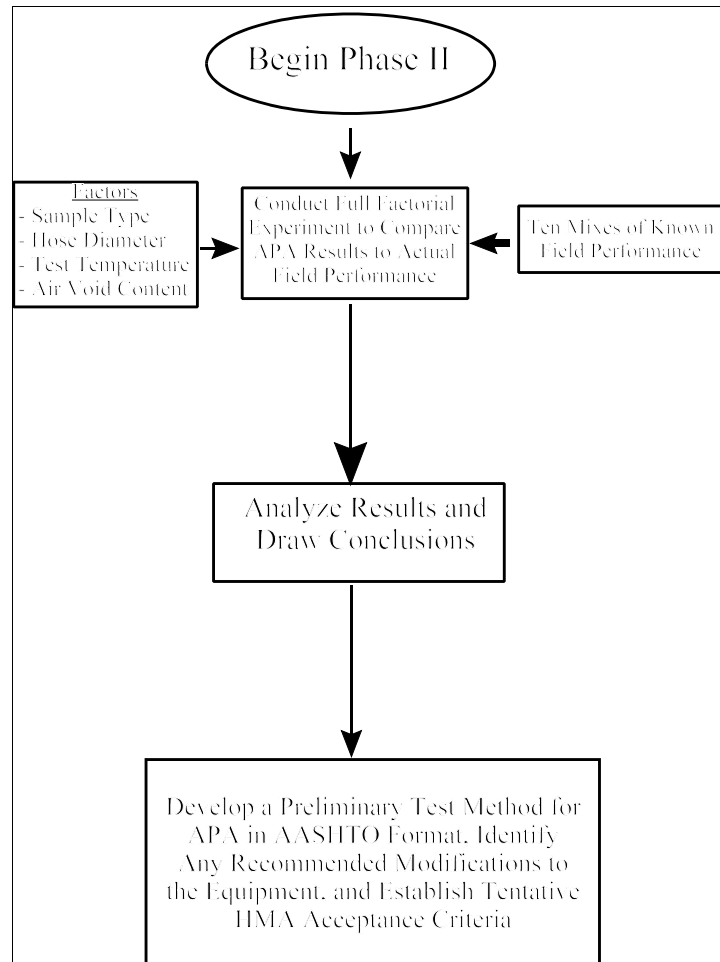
Begin Phase II

Factors
- Sample Type
- Hose Diameter
- Test Temperature
- Air Void Content

Conduct Full Factorial Experiment to Compare APA Results to Actual Field Performance

Ten Mixes of Known Field Performance

Analyze Results and Draw Conclusions

Develop a Preliminary Test Method for APA in AASHTO Format, Identify Any Recommended Modifications to the Equipment, and Establish Tentative HMA Acceptance Criteria